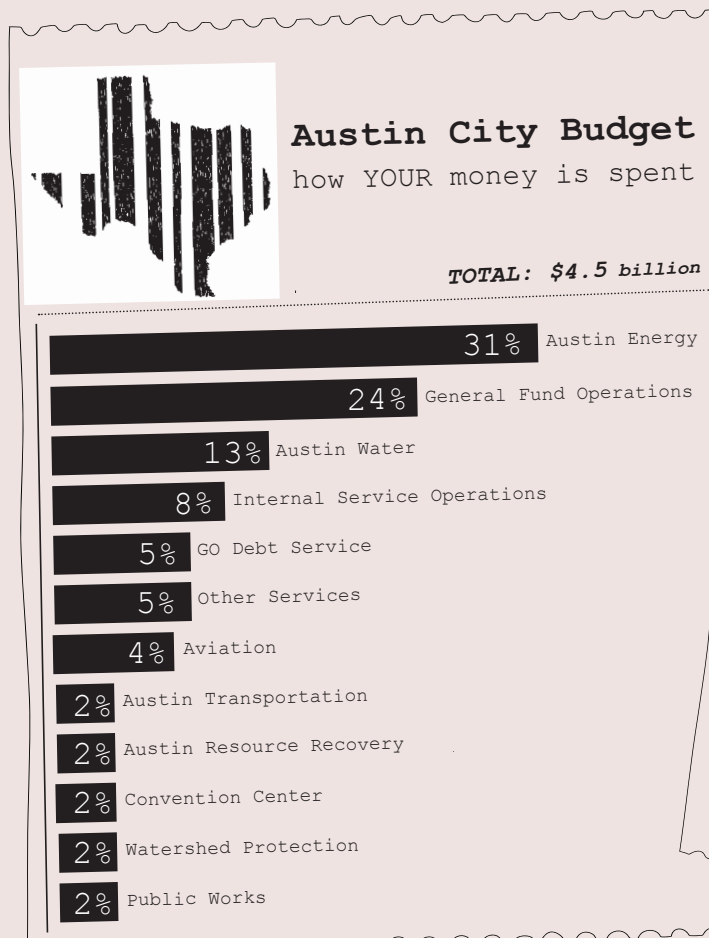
Austin City Budget
how YOUR money is spent

TOTAL: $4.5 billion

31% Austin Energy
24% General Fund Operations
13% Austin Water
8% Internal Service Operations
5% GO Debt Service
5% Other Services
4% Aviation
2% Austin Transportation
2% Austin Resource Recovery
2% Convention Center
2% Watershed Protection
2% Public Works